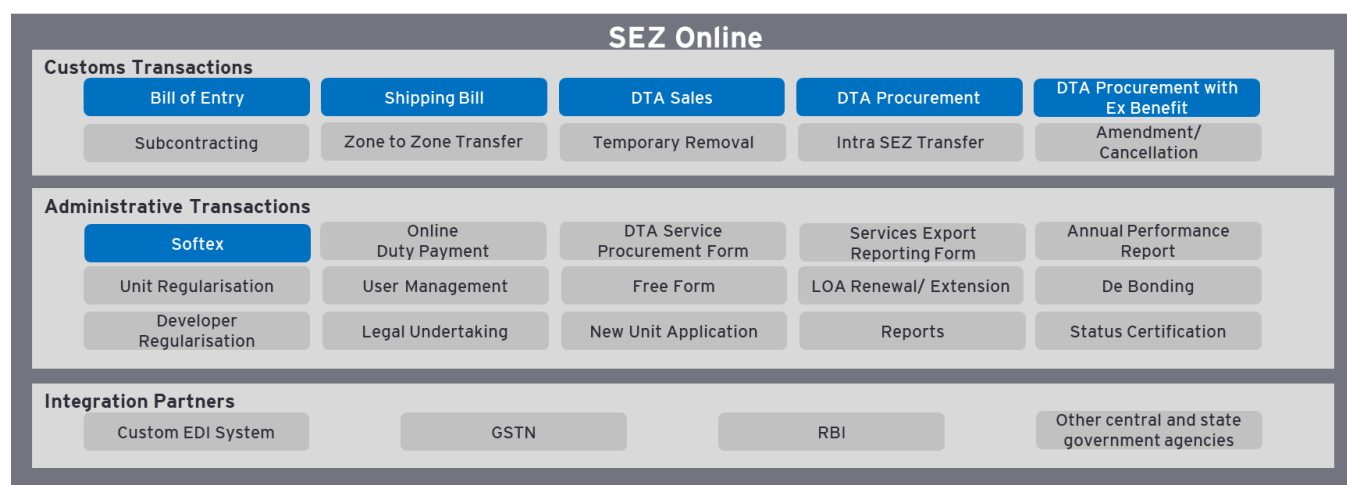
SEZ Online

Customs Transactions

Bill of Entry

Shipping Bill

DTA Sales

DTA Procurement

DTA Procurement with Ex Benefit

Subcontracting

Zone to Zone Transfer

Temporary Removal

Intra SEZ Transfer

Amendment/ Cancellation

Administrative Transactions

Softex

Online Duty Payment

DTA Service Procurement Form

Services Export Reporting Form

Annual Performance Report

Unit Regularisation

User Management

Free Form

LOA Renewal/ Extension

De Bonding

Developer Regularisation

Legal Undertaking

New Unit Application

Reports

Status Certification

Integration Partners

Custom EDI System

GSTN

RBI

Other central and state government agencies